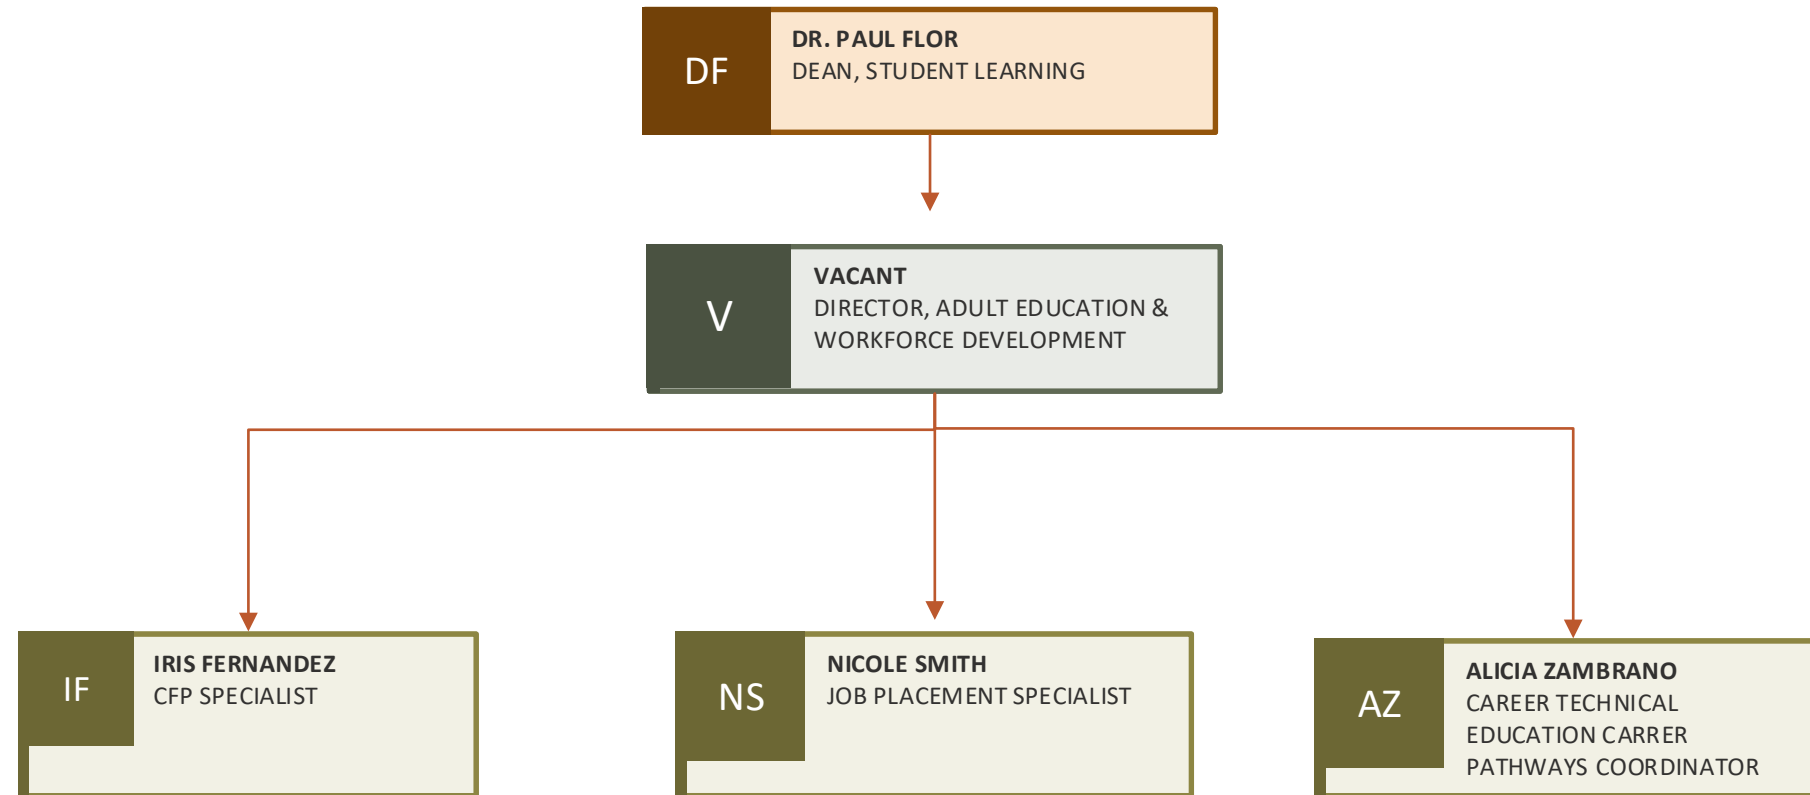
DF
DR. PAUL FLOR
DEAN, STUDENT LEARNING

V
VACANT
DIRECTOR, ADULT EDUCATION & WORKFORCE DEVELOPMENT

IF
IRIS FERNANDEZ
CFP SPECIALIST

NS
NICOLE SMITH
JOB PLACEMENT SPECIALIST

AZ
ALICIA ZAMBRANO
CAREER TECHNICAL EDUCATION CARRER PATHWAYS COORDINATOR